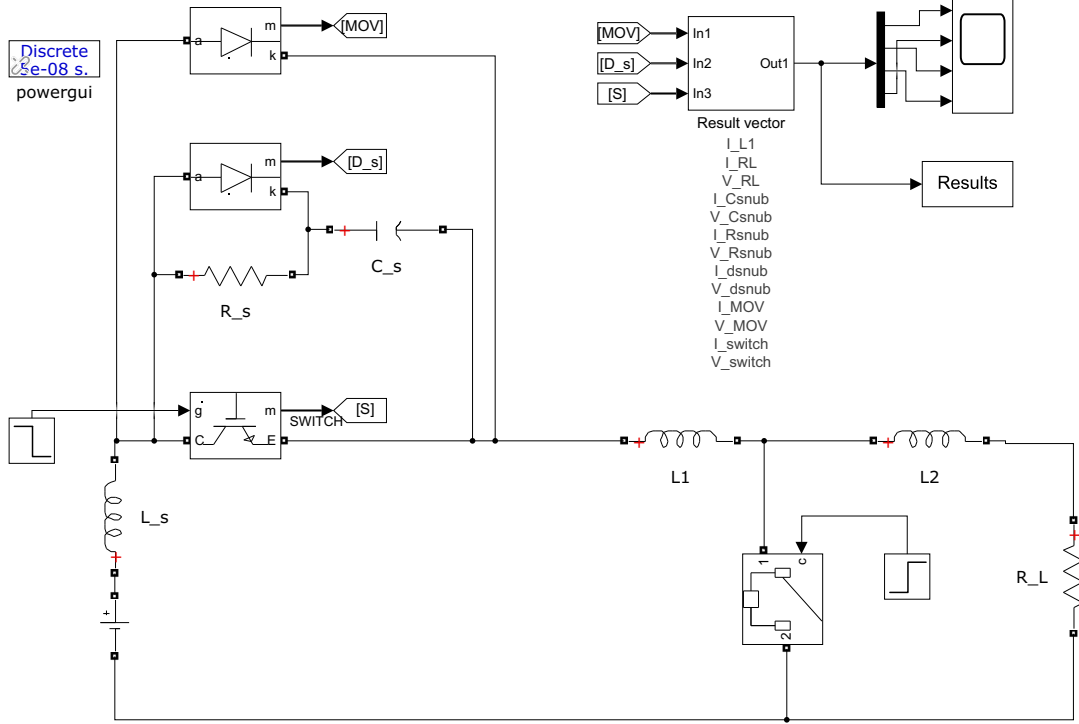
Discrete
5e-08 s.
powergui

a
m
k
[MOV]

a
m
k
[D_s]

C_s

R_s

g
m
C
E
[S]
SWITCH

[MOV]
[D_s]
[S]
In1
In2
In3
Out1
Result vector
I_L1
I_RL
V_RL
I_Csnub
V_Csnub
I_Rsnub
V_Rsnub
I_dsnub
V_dsnub
I_MOV
V_MOV
I_switch
V_switch

Results

L1

L2

L_s

1
c
2

R_L